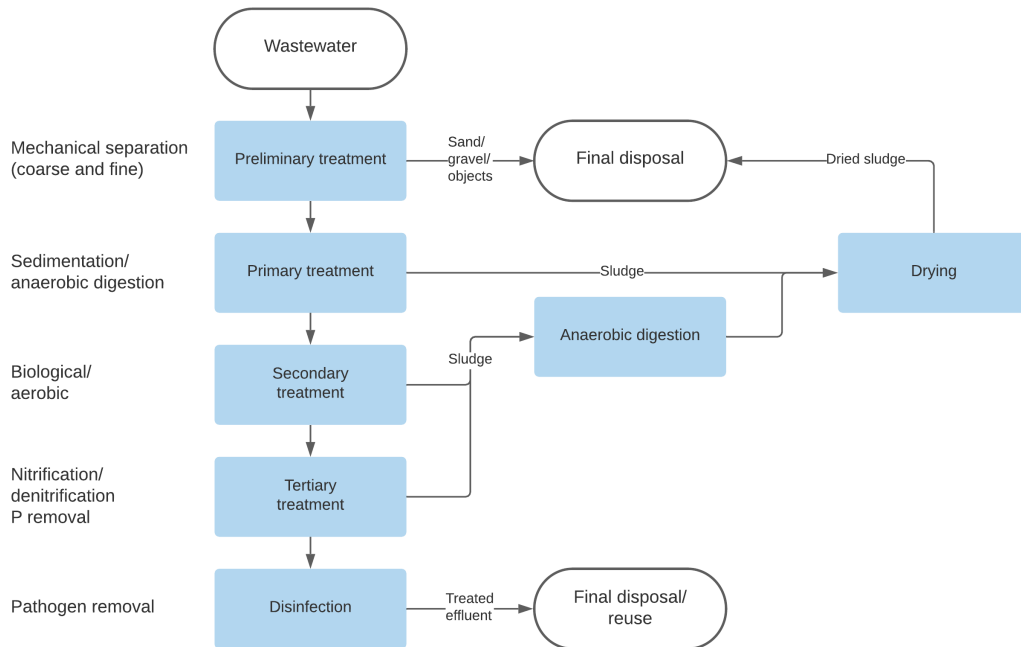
Wastewater

Mechanical separation (coarse and fine)

Preliminary treatment

Sand/ gravel/ objects

Final disposal

Dried sludge

Sedimentation/ anaerobic digestion

Primary treatment

Sludge

Drying

Anaerobic digestion

Biological/ aerobic

Secondary treatment

Sludge

Nitrification/ denitrification P removal

Tertiary treatment

Pathogen removal

Disinfection

Treated effluent

Final disposal/ reuse